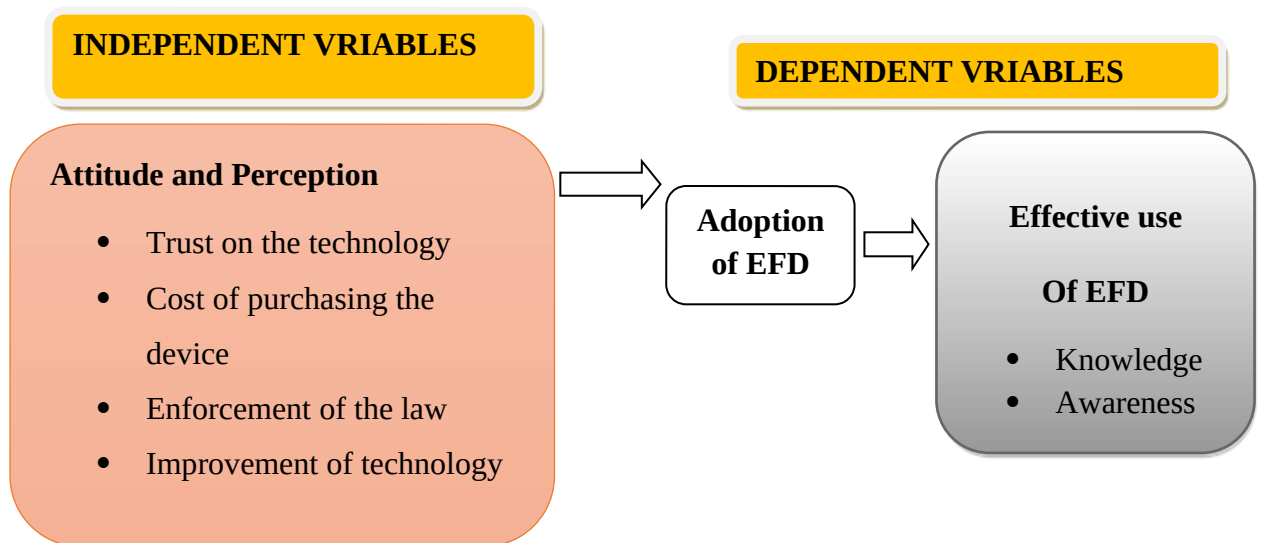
INDEPENDENT VRIABLES

DEPENDENT VRIABLES

Attitude and Perception

- Trust on the technology
- Cost of purchasing the device
- Enforcement of the law
- Improvement of technology

Adoption of EFD

Effective use

Of EFD

- Knowledge
- Awareness